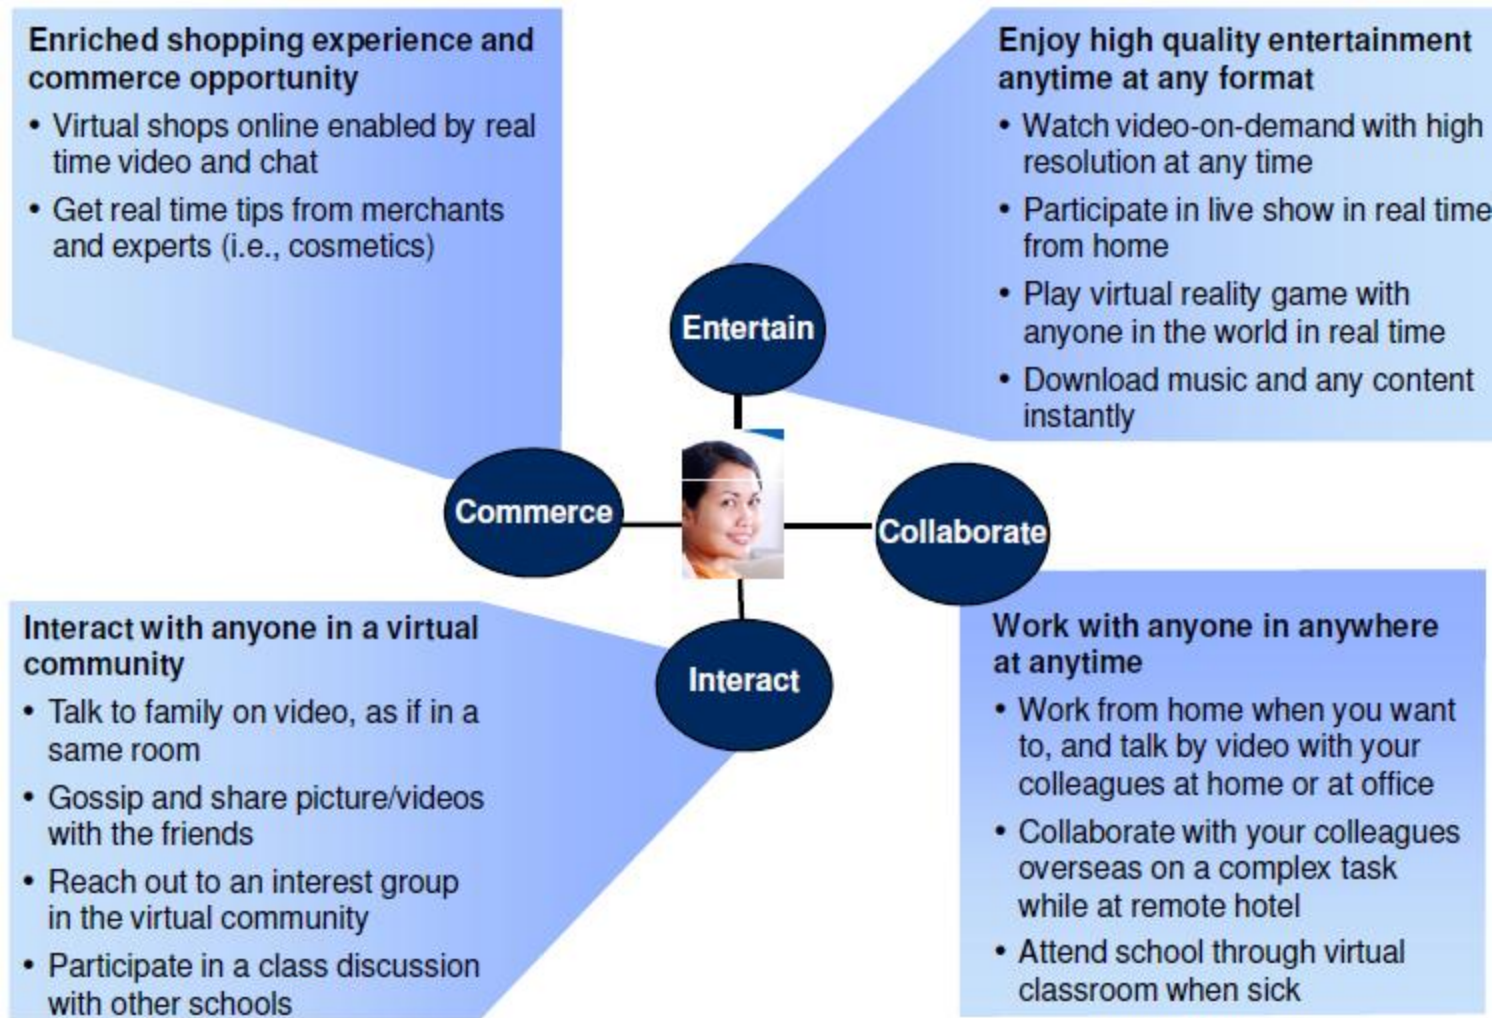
Enriched shopping experience and commerce opportunity

• Virtual shops online enabled by real time video and chat

• Get real time tips from merchants and experts (i.e., cosmetics)

Enjoy high quality entertainment anytime at any format

• Watch video-on-demand with high resolution at any time

• Participate in live show in real time from home

• Play virtual reality game with anyone in the world in real time

• Download music and any content instantly

Entertain

Commerce

Collaborate

Interact

Interact with anyone in a virtual community

• Talk to family on video, as if in a same room

• Gossip and share picture/videos with the friends

• Reach out to an interest group in the virtual community

• Participate in a class discussion with other schools

Work with anyone in anywhere at anytime

• Work from home when you want to, and talk by video with your colleagues at home or at office

• Collaborate with your colleagues overseas on a complex task while at remote hotel

• Attend school through virtual classroom when sick